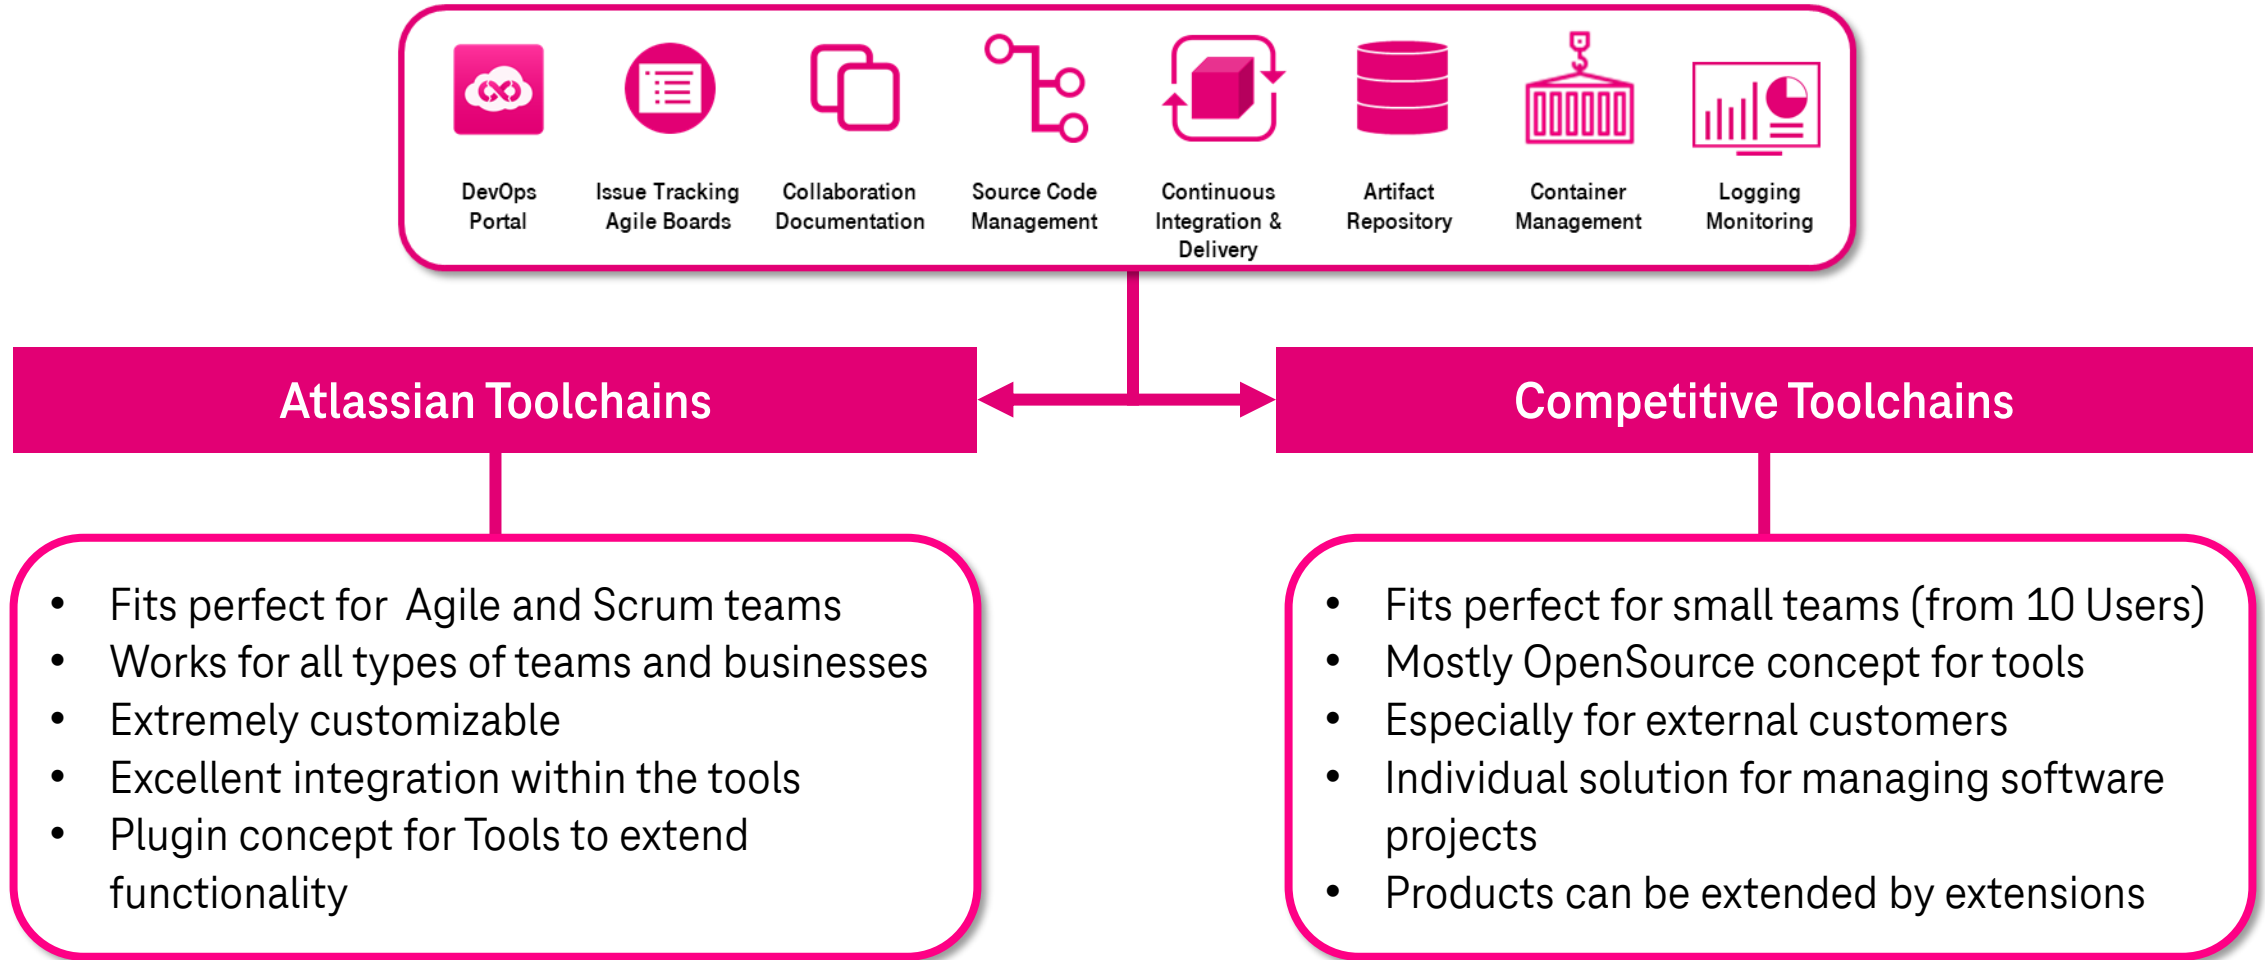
DevOps Portal

Issue Tracking Agile Boards

Collaboration Documentation

Source Code Management

Continuous Integration & Delivery

Artifact Repository

Container Management

Logging Monitoring

Atlassian Toolchains

Competitive Toolchains

- Fits perfect for Agile and Scrum teams
- Works for all types of teams and businesses
- Extremely customizable
- Excellent integration within the tools
- Plugin concept for Tools to extend functionality

- Fits perfect for small teams (from 10 Users)
- Mostly OpenSource concept for tools
- Especially for external customers
- Individual solution for managing software projects
- Products can be extended by extensions